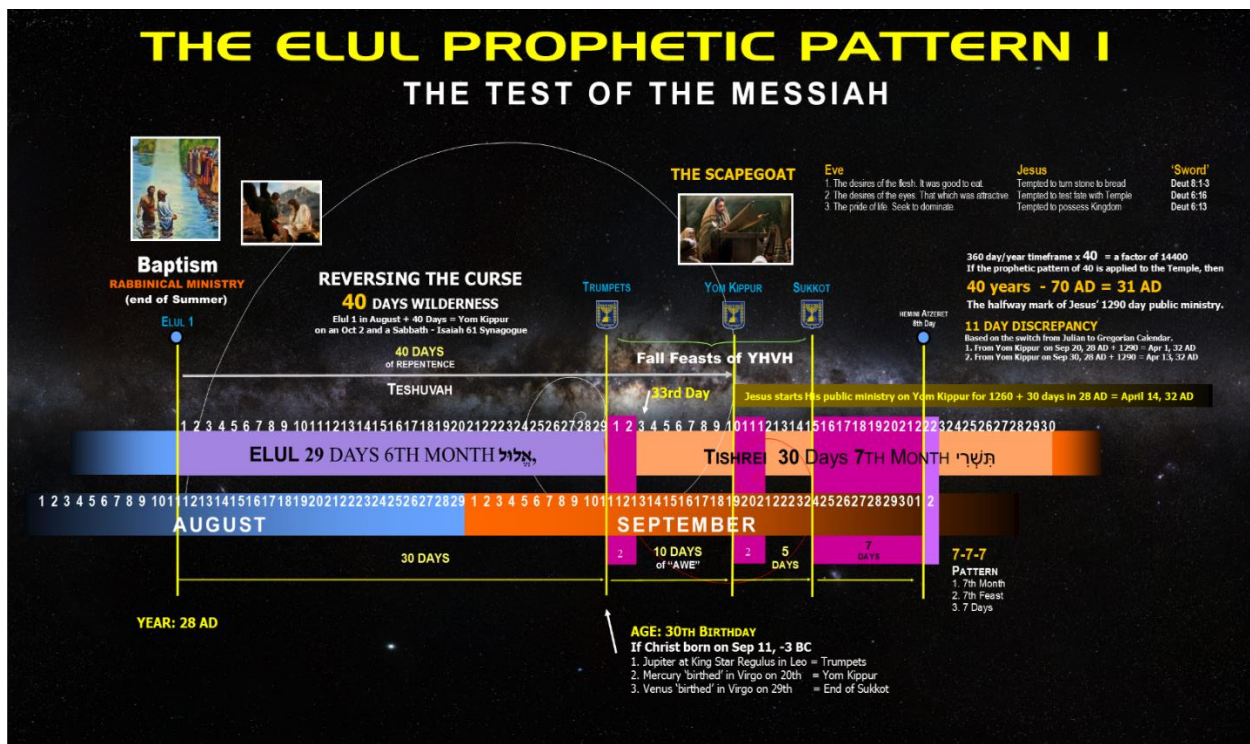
THE ELUL PROPHETIC PATTERN I
THE TEST OF THE MESSIAH

Baptism
RABBINICAL MINISTRY
(end of Summer)

REVERSING THE CURSE
40 DAYS WILDERNESS
Elul 1 in August + 40 Days = Yom Kippur on an Oct 2 and a Sabbath - Isaiah 61 Synagogue

THE SCAPEGOAT

| Eve | Jesus | 'Sword' |
|---|---|---|
| 1. The desires of the flesh. It was good to eat. | Tempted to turn stone to bread | Deut 8:13 |
| 2. The desires of the eyes. That which was attractive. | Tempted to test fate with Temple | Deut 6:16 |
| 3. The pride of life. Seek to dominate. | Tempted to possess Kingdom | Deut 6:13 |

360 day/year timeframe x 40 = a factor of 14400
If the prophetic pattern of 40 is applied to the Temple, then
40 years - 70 AD = 31 AD
The halfway mark of Jesus' 1290 day public ministry.

11 DAY DISCREPANCY
Based on the switch from Julian to Gregorian Calendar.
1. From Yom Kippur on Sep 20, 28 AD + 1290 = Apr 1, 32 AD
2. From Yom Kippur on Sep 30, 28 AD + 1290 = Apr 13, 32 AD

ELUL 1
TRUMPETS
YOM KIPPUR
SUKKOT
HEMINI ATZERET 8th Day

40 DAYS of REPENTENCE
TESHUVAH
Fall Feasts of YHVH
33rd Day
Jesus starts His public ministry on Yom Kippur for 1260 + 30 days in 28 AD = April 14, 32 AD

1 2 3 4 5 6 7 8 9 10 11 12 13 14 15 16 17 18 19 20 21 22 23 24 25 26 27 28 29 1 2 3 4 5 6 7 8 9 10 11 12 13 14 15 16 17 18 19 20 21 22 23 24 25 26 27 28 29 30
ELUL 29 DAYS 6TH MONTH אֱלוּל
TISHREI 30 Days 7TH MONTH תִּשְׁרֵי

1 2 3 4 5 6 7 8 9 10 11 12 13 14 15 16 17 18 19 20 21 22 23 24 25 26 27 28 29 1 2 3 4 5 6 7 8 9 10 11 12 13 14 15 16 17 18 19 20 21 22 23 24 25 26 27 28 29 30 1 2
AUGUST
SEPTEMBER

30 DAYS
2
10 DAYS of "AWE"
2
5 DAYS
7 DAYS

7-7-7
PATTERN
1. 7th Month
2. 7th Feast
3. 7 Days

YEAR: 28 AD

AGE: 30TH BIRTHDAY
If Christ born on Sep 11, -3 BC
1. Jupiter at King Star Regulus in Leo = Trumpets
2. Mercury 'birthed' in Virgo on 20th = Yom Kippur
3. Venus 'birthed' in Virgo on 29th = End of Sukkot